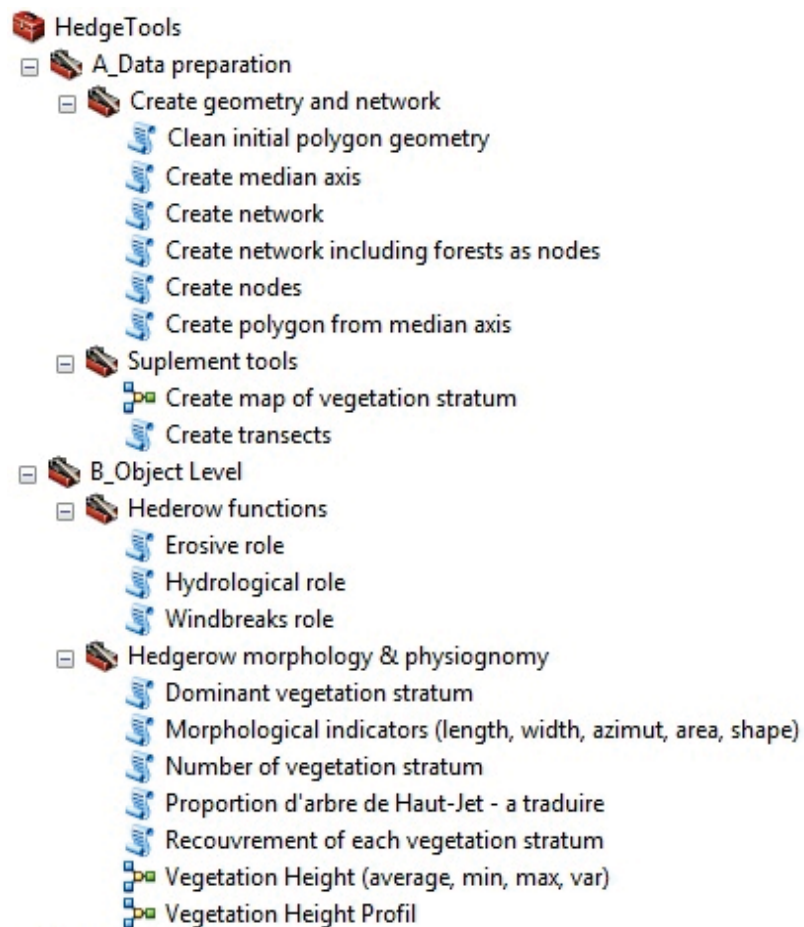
HedgeTools
A_Data preparation
Create geometry and network
Clean initial polygon geometry
Create median axis
Create network
Create network including forests as nodes
Create nodes
Create polygon from median axis
Suplement tools
Create map of vegetation stratum
Create transects
B_Object Level
Hederow functions
Erosive role
Hydrological role
Windbreaks role
Hedgerow morphology & physiognomy
Dominant vegetation stratum
Morphological indicators (length, width, azimut, area, shape)
Number of vegetation stratum
Proportion d'arbre de Haut-Jet - a traduire
Recouvrement of each vegetation stratum
Vegetation Height (average, min, max, var)
Vegetation Height Profil